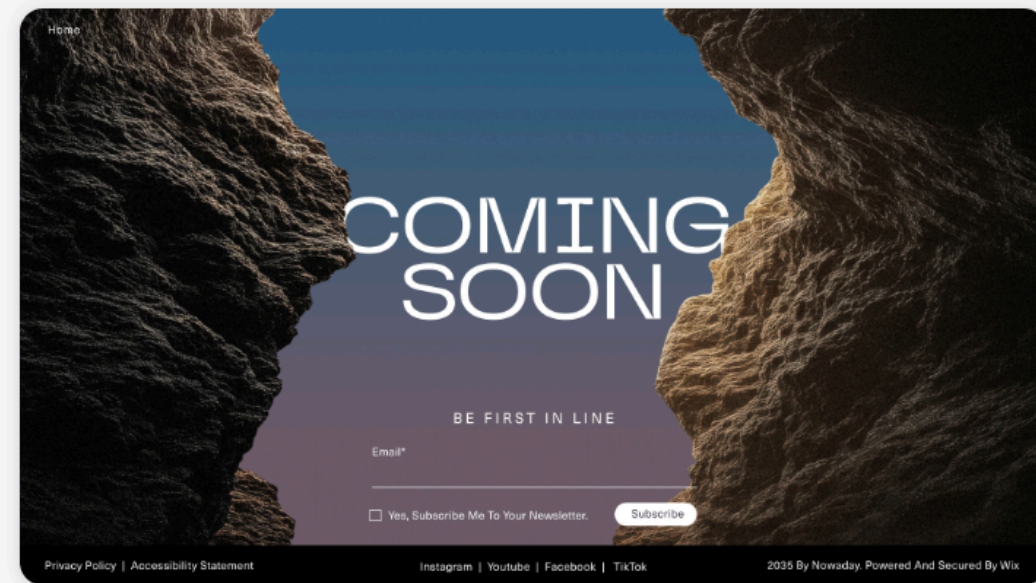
Home

COMING SOON

BE FIRST IN LINE

Email*

Yes, Subscribe Me To Your Newsletter.

Subscribe

Privacy Policy | Accessibility Statement

Instagram | Youtube | Facebook | TikTok

2035 By Nowaday. Powered And Secured By Wix